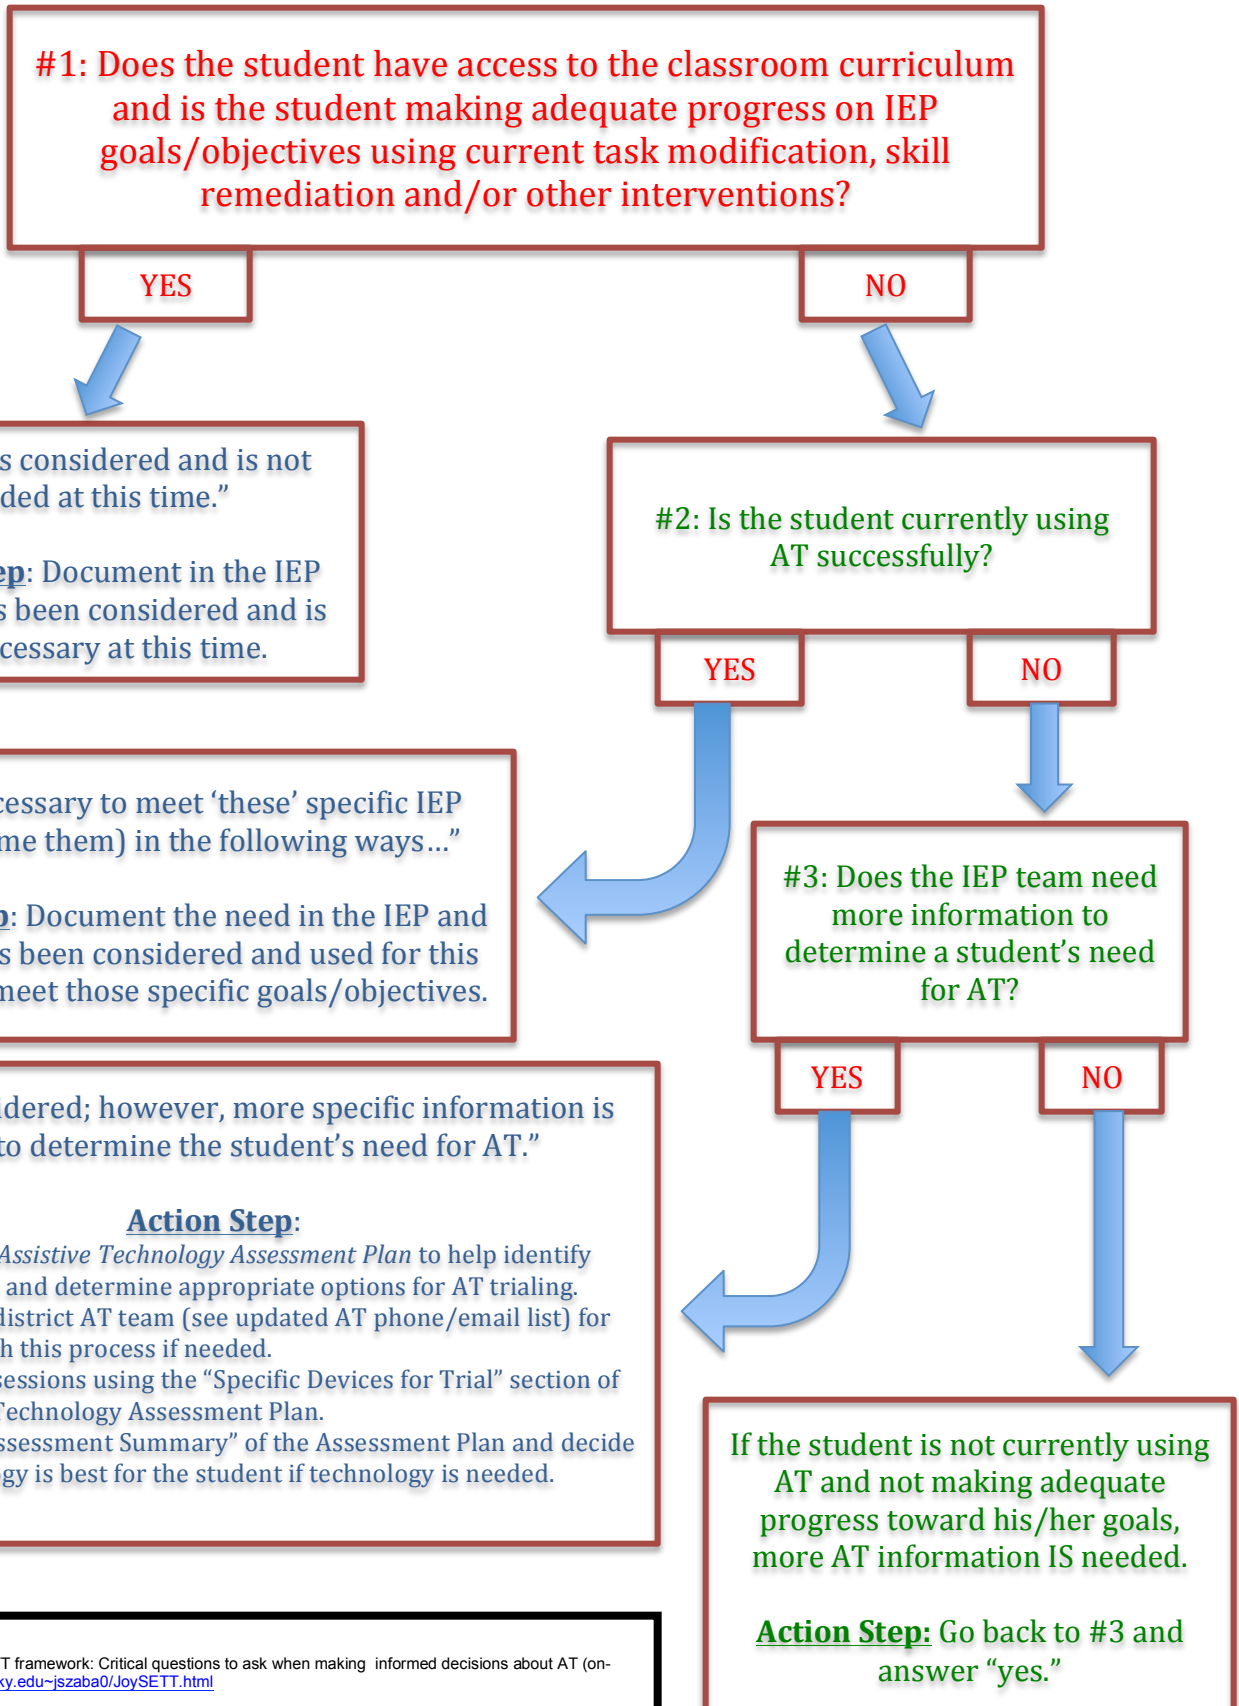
#1: Does the student have access to the classroom curriculum and is the student making adequate progress on IEP goals/objectives using current task modification, skill remediation and/or other interventions?

YES

NO

s considered and is not ded at this time.”

ep: Document in the IEP s been considered and is cessary at this time.

#2: Is the student currently using AT successfully?

YES

NO

cessary to meet ‘these’ specific IEP me them) in the following ways…”

p: Document the need in the IEP and s been considered and used for this meet those specific goals/objectives.

#3: Does the IEP team need more information to determine a student’s need for AT?

YES

NO

dered; however, more specific information is to determine the student’s need for AT.”

Action Step:
Assistive Technology Assessment Plan to help identify and determine appropriate options for AT trialing.
district AT team (see updated AT phone/email list) for h this process if needed.
essions using the “Specific Devices for Trial” section of Technology Assessment Plan.
ssessment Summary” of the Assessment Plan and decide gy is best for the student if technology is needed.

If the student is not currently using AT and not making adequate progress toward his/her goals, more AT information IS needed.

Action Step: Go back to #3 and answer “yes.”

T framework: Critical questions to ask when making informed decisions about AT (on-
ky.edu~jszaba0/JoySETT.html